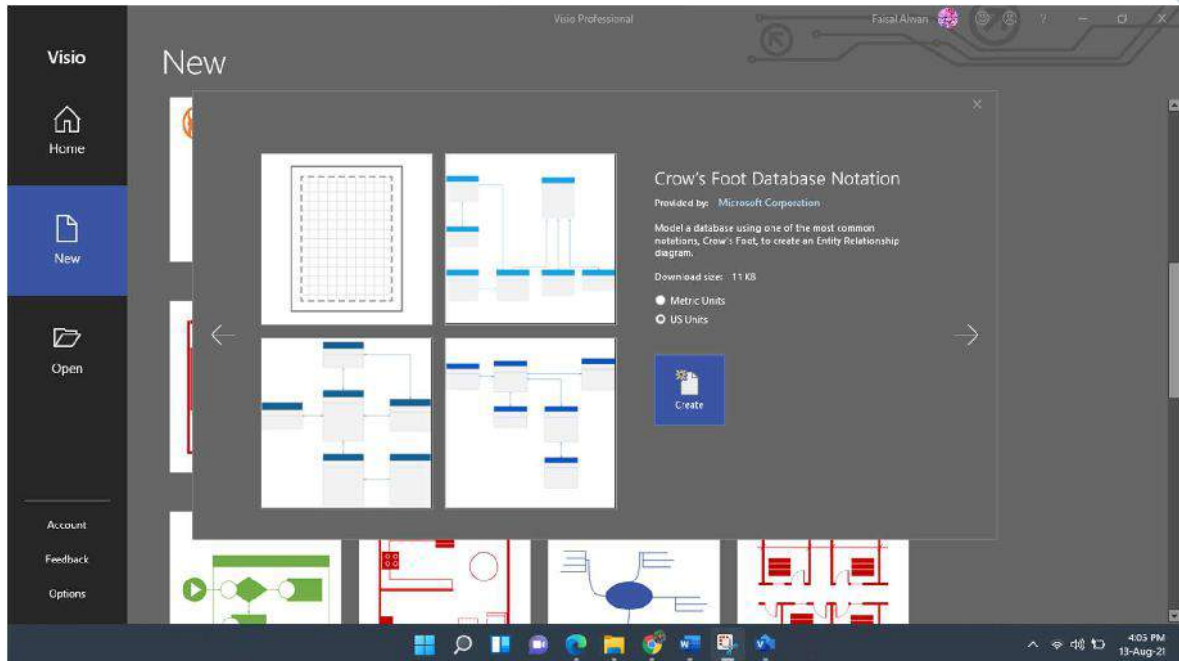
Visio Professional

Faisal Alwan

? — ☐ X

Visio

Home

New

Open

Account

Feedback

Options

New

×

Crow's Foot Database Notation

Provided by: Microsoft Corporation

Model a database using one of the most common notations, Crow's Foot, to create an Entity Relationship diagram.

Download size: 11 KB

Metric Units

US Units

Create

4:05 PM
13-Aug-21